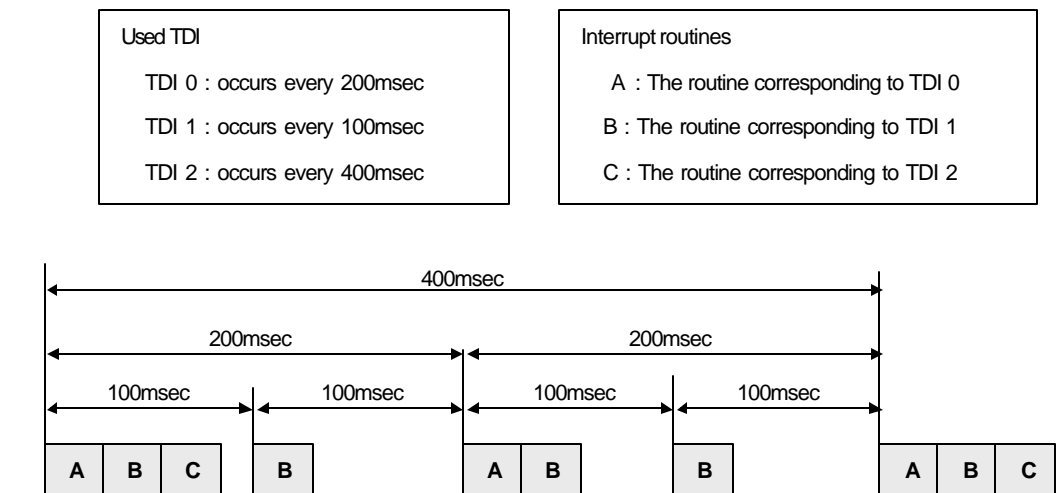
Used TDI

TDI 0 : occurs every 200msec

TDI 1 : occurs every 100msec

TDI 2 : occurs every 400msec

Interrupt routines

A : The routine corresponding to TDI 0

B : The routine corresponding to TDI 1

C : The routine corresponding to TDI 2

400msec

200msec

200msec

100msec

100msec

100msec

100msec

A B C

B

A B

B

A B C